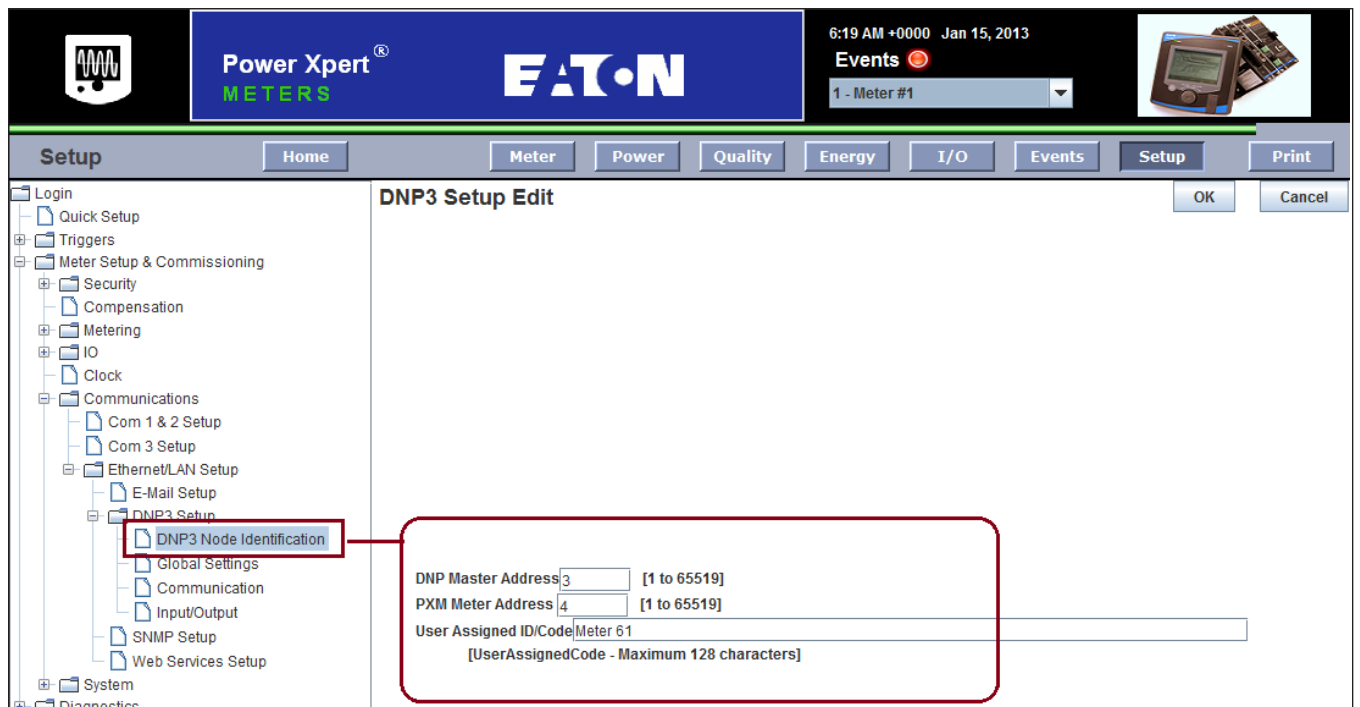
Power Xpert®
METERS

EATON

6:19 AM +0000 Jan 15, 2013
Events
1 - Meter #1

Setup
Home
Meter
Power
Quality
Energy
I/O
Events
Setup
Print

Login
Quick Setup
Triggers
Meter Setup & Commissioning
Security
Compensation
Metering
IO
Clock
Communications
Com 1 & 2 Setup
Com 3 Setup
Ethernet/LAN Setup
E-Mail Setup
DNP3 Setup
DNP3 Node Identification
Global Settings
Communication
Input/Output
SNMP Setup
Web Services Setup
System
Diagnostics

DNP3 Setup Edit
OK
Cancel

DNP Master Address 3 [1 to 65519]
PXM Meter Address 4 [1 to 65519]
User Assigned ID/Code Meter 61
[UserAssignedCode - Maximum 128 characters]